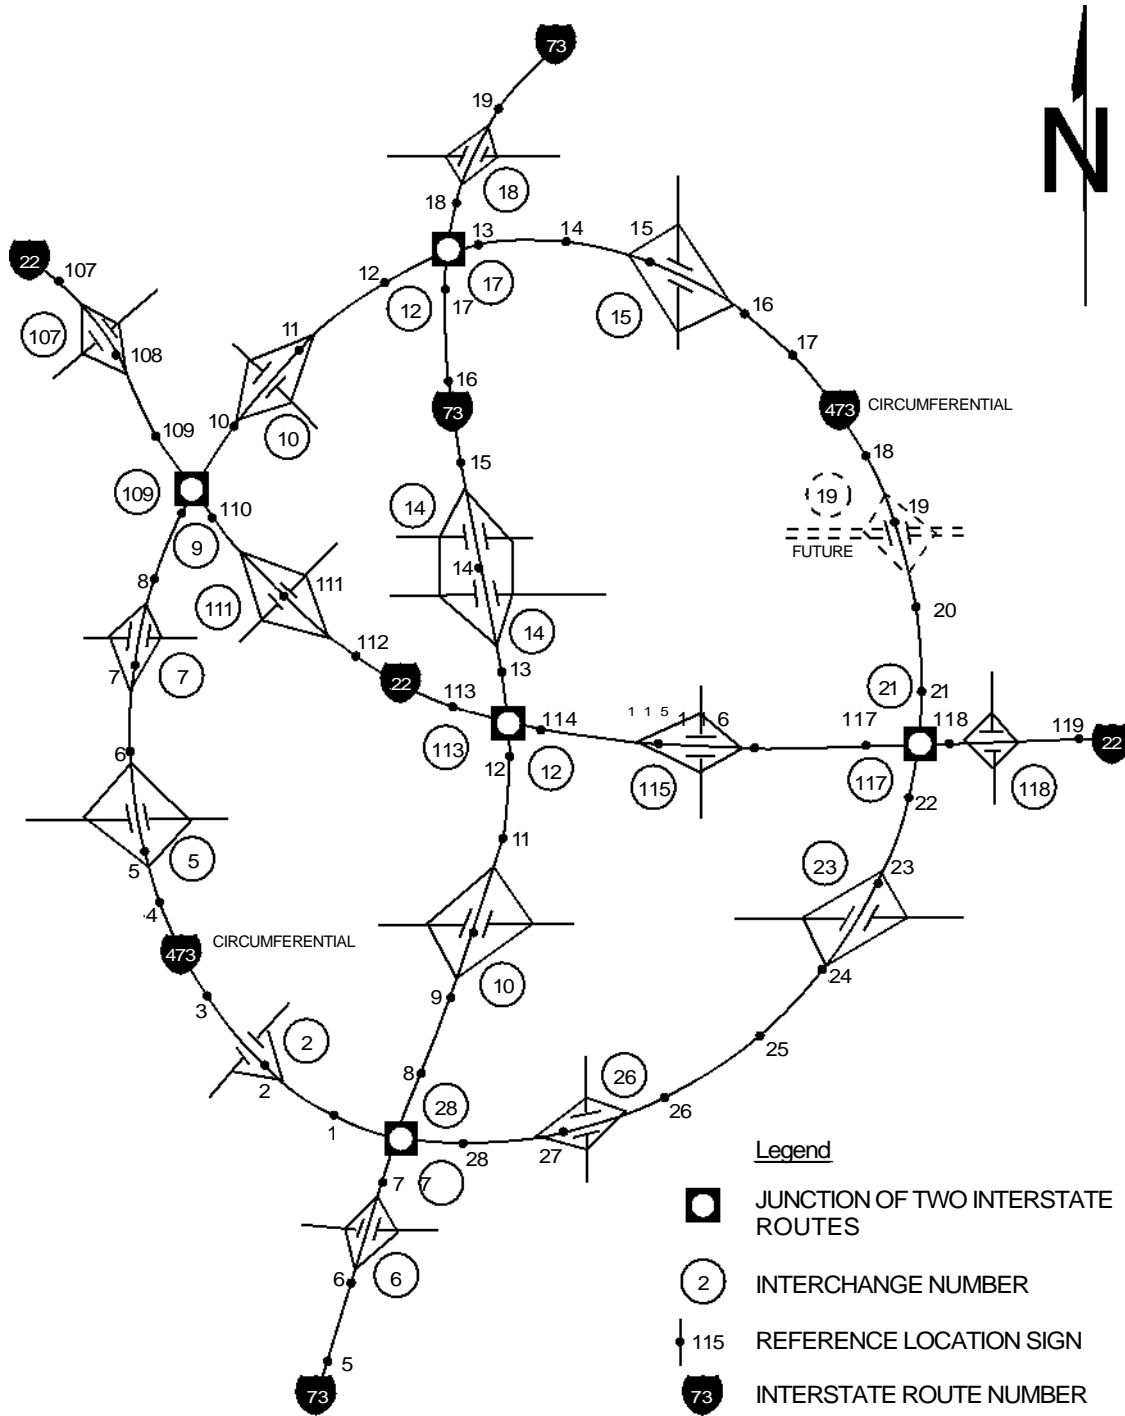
N

73
19
18
18
13
14
15
22
107
12
17
107
108
12
17
15
16
11
17
16
10
10
73
473 CIRCUMFERENTIAL
109
15
18
109
110
14
19
9
19
FUTURE
8
111
14
111
20
7
7
112
14
13
21
22
113
21
6
114
1 1 5 1 1 6
117
118
119
22
113
12
12
115
117
118
5
11
22
23
5
23
4
473 CIRCUMFERENTIAL
24
10
9
3
2
25
2
8
28
26
1
26
27
28
7
7
6
6
5
73

Legend
JUNCTION OF TWO INTERSTATE ROUTES
2 INTERCHANGE NUMBER
115 REFERENCE LOCATION SIGN
73 INTERSTATE ROUTE NUMBER